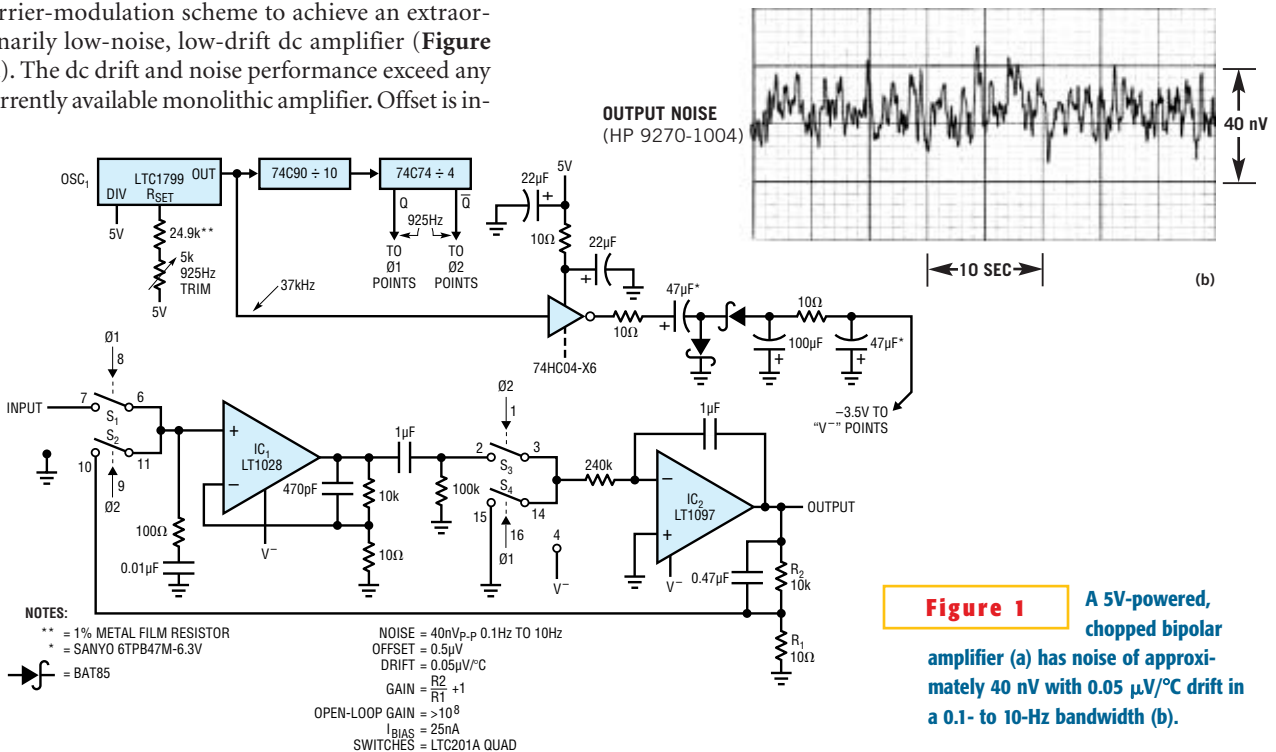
rrier-modulation scheme to achieve an extraornarily low-noise, low-drift dc amplifier (**Figure** ). The dc drift and noise performance exceed any rrently available monolithic amplifier. Offset is in-

OUTPUT NOISE
(HP 9270-1004)

40 nV

10 SEC

(b)

OSC$_1$
LTC1799
OUT
DIV
R$_{SET}$
5V
24.9k**
5k
925Hz
TRIM
5V
74C90 ÷ 10
74C74 ÷ 4
Q
$\overline{Q}$
925Hz
TO Ø1 POINTS
TO Ø2 POINTS
37kHz
22µF
5V
10Ω
22µF
74HC04-X6
10Ω
47µF*
10Ω
100µF
47µF*
–3.5V TO "V$^-$" POINTS

Ø1
8
7
6
INPUT
S$_1$
S$_2$
10
11
9
Ø2
100Ω
0.01µF
IC$_1$
LT1028
V$^-$
470pF
10k
10Ω
1µF
100k
Ø2
1
2
3
S$_3$
S$_4$
15
14
16
Ø1
4
V$^-$
240k
1µF
IC$_2$
LT1097
V$^-$
0.47µF
R$_2$
10k
R$_1$
10Ω
OUTPUT

NOTES:
** = 1% METAL FILM RESISTOR
* = SANYO 6TPB47M-6.3V
= BAT85

NOISE = 40nV$_{P-P}$ 0.1Hz TO 10Hz
OFFSET = 0.5µV
DRIFT = 0.05µV/°C
GAIN = $\frac{R2}{R1}$ +1
OPEN-LOOP GAIN = >$10^8$
I$_{BIAS}$ = 25nA
SWITCHES = LTC201A QUAD

Figure 1 A 5V-powered, chopped bipolar amplifier (a) has noise of approximately 40 nV with 0.05 µV/°C drift in a 0.1- to 10-Hz bandwidth (b).